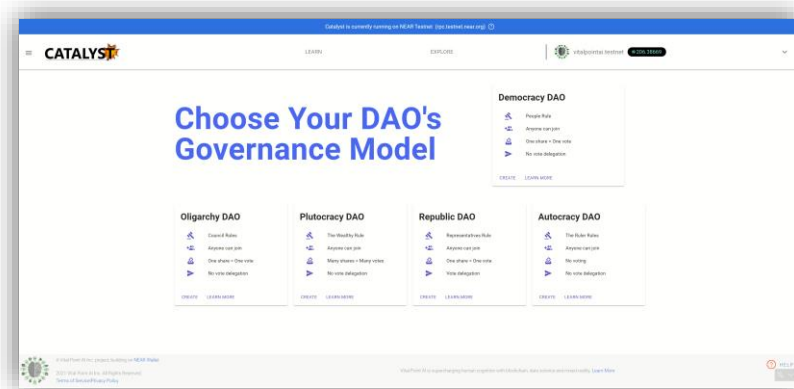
Catalyst is currently running on NEAR Testnet. (rpc.testnet.near.org)

CATALYST

LEARN

EXPLORE

vitalpointai.testnet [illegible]

Choose Your DAO's Governance Model

Democracy DAO

People Rule

Anyone can join

One share = One vote

No vote delegation

CREATE LEARN MORE

Oligarchy DAO

Council Rules

Anyone can join

One share = One vote

No vote delegation

CREATE LEARN MORE

Plutocracy DAO

The Wealthy Rule

Anyone can join

Many shares = Many votes

No vote delegation

CREATE LEARN MORE

Republic DAO

Representatives Rule

Anyone can join

One share = One vote

Vote delegation

CREATE LEARN MORE

Autocracy DAO

The Ruler Rules

Anyone can join

No voting

No vote delegation

CREATE LEARN MORE

A Vital Point AI Inc. project building on NEAR Rocks

2021 Vital Point AI Inc. All Rights Reserved.

Terms of Service | Privacy Policy

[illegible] Learn More

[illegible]